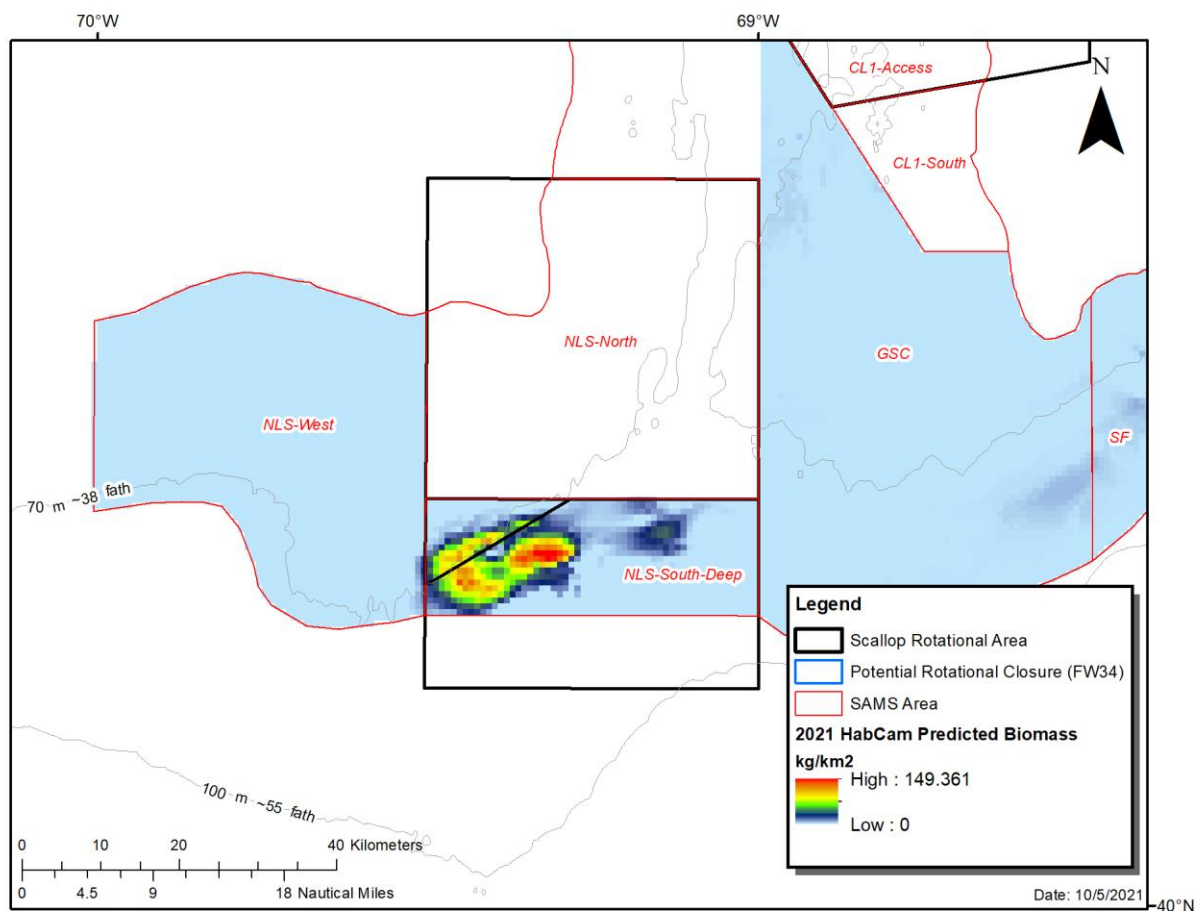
70°W

69°W

CL1-Access

N

CL1-South

NLS-North

GSC

NLS-West

SF

70 m ~38 fath

NLS-South-Deep

Legend

Scallop Rotational Area

Potential Rotational Closure (FW34)

SAMS Area

2021 HabCam Predicted Biomass

kg/km2

High : 149.361

Low : 0

100 m ~55 fath

0 10 20 40 Kilometers

0 4.5 9 18 Nautical Miles

Date: 10/5/2021

40°N